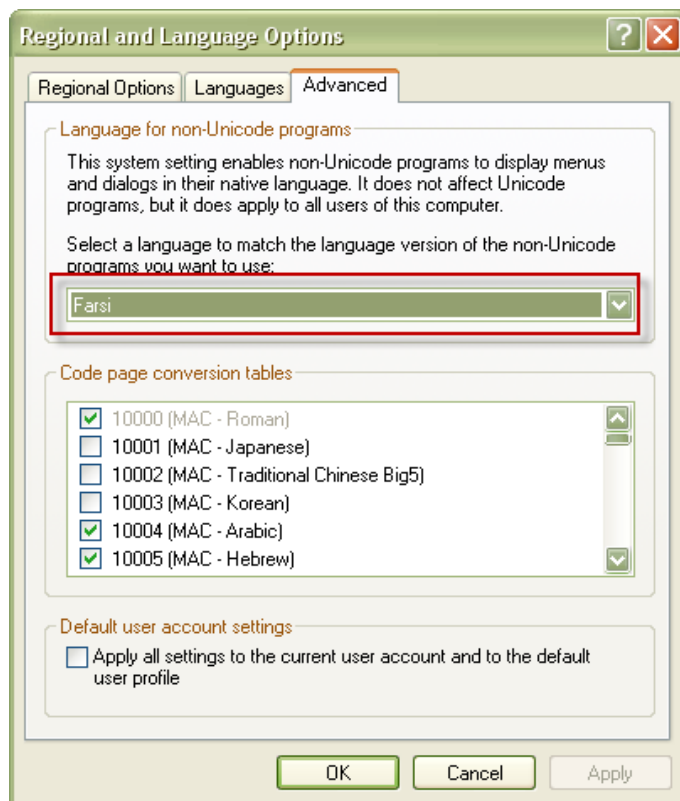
Regional and Language Options

?

Regional Options | Languages | Advanced

Language for non-Unicode programs

This system setting enables non-Unicode programs to display menus and dialogs in their native language. It does not affect Unicode programs, but it does apply to all users of this computer.

Select a language to match the language version of the non-Unicode programs you want to use:

Farsi

Code page conversion tables

10000 (MAC - Roman)
10001 (MAC - Japanese)
10002 (MAC - Traditional Chinese Big5)
10003 (MAC - Korean)
10004 (MAC - Arabic)
10005 (MAC - Hebrew)

Default user account settings

Apply all settings to the current user account and to the default user profile

OK | Cancel | Apply